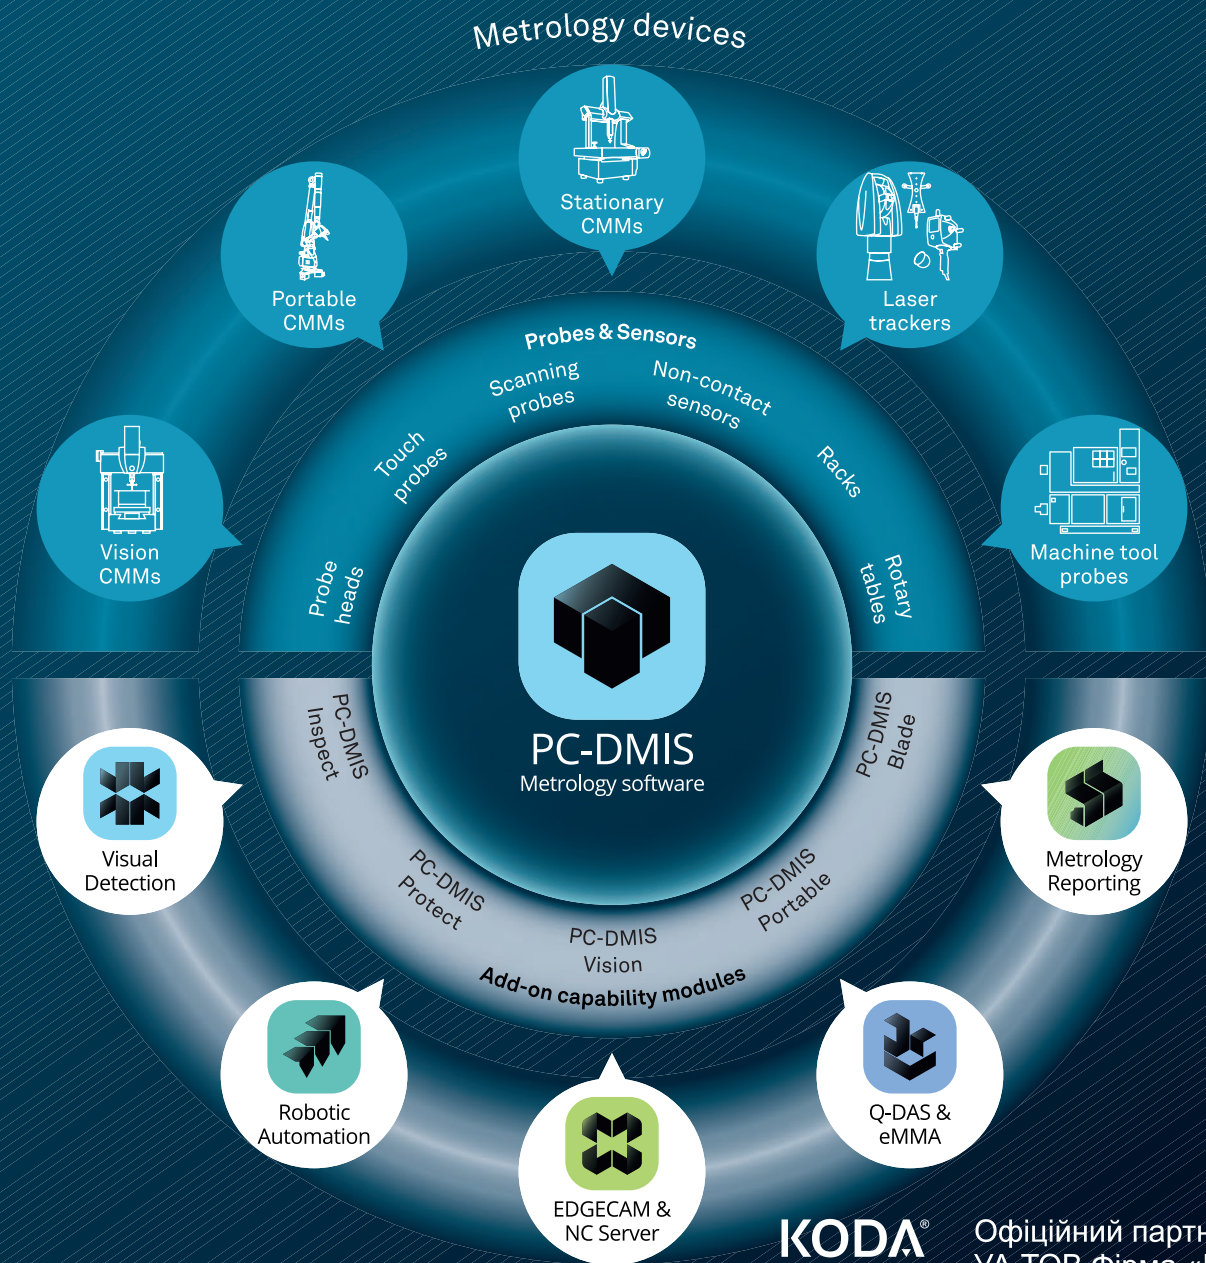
Metrology devices

Stationary CMMs

Portable CMMs

Laser trackers

Vision CMMs

Machine tool probes

Probes & Sensors

Scanning probes

Non-contact sensors

Touch probes

Racks

Probe heads

Rotary tables

PC-DMIS
Metrology software

PC-DMIS Inspect

PC-DMIS Blade

PC-DMIS Protect

PC-DMIS Portable

PC-DMIS Vision

Add-on capability modules

Visual Detection

Metrology Reporting

Robotic Automation

Q-DAS & eMMA

EDGECAM & NC Server

KODA®

Офіційний партн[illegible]
УА ТОВ Фірма «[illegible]